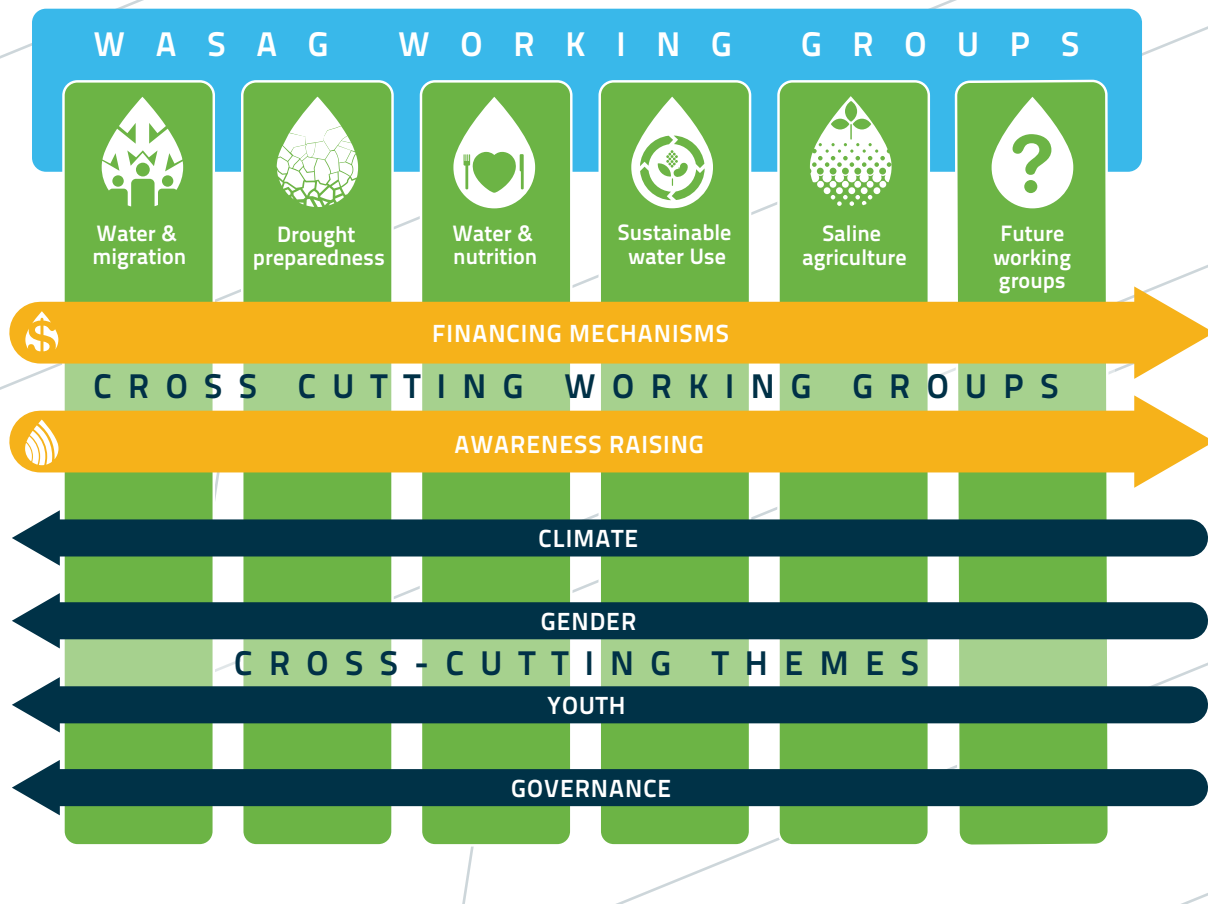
WASAG WORKING GROUPS

Water & migration

Drought preparedness

Water & nutrition

Sustainable water Use

Saline agriculture

Future working groups

FINANCING MECHANISMS

CROSS CUTTING WORKING GROUPS

AWARENESS RAISING

CLIMATE

GENDER

CROSS-CUTTING THEMES

YOUTH

GOVERNANCE